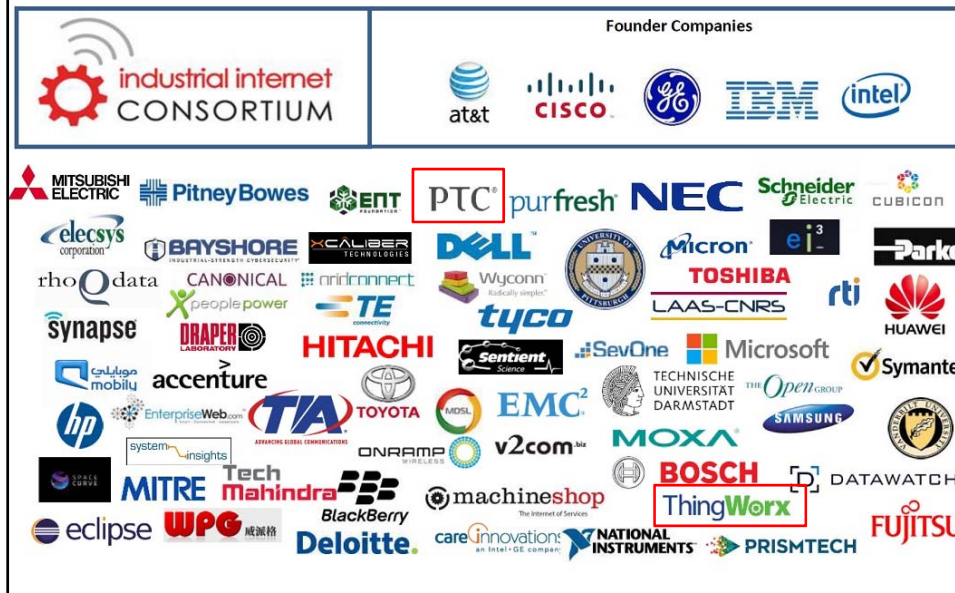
industrial internet CONSORTIUM

Founder Companies

at&t CISCO GE IBM intel

MITSUBISHI ELECTRIC PitneyBowes ENT FOUNDATION PTC purfresh NEC Schneider Electric CUBICON

elecsys corporation BAYSHORE INDUSTRIAL-STRENGTH CYBERSECURITY XCALIBER TECHNOLOGIES DELL UNIVERSITY OF PITTSBURGH Micron ei3 Parke

rhoQdata CANONICAL gridconnect Wyconn Radically simple. TOSHIBA LAAS-CNRS rti HUAWEI

peoplepower TE connectivity tyco

synapse DRAPER LABORATORY HITACHI Sentient Science SevOne Microsoft Symante

mobily accenture TECHNISCHE UNIVERSITÄT DARMSTADT THE Open GROUP

hp EnterpriseWeb.com TIA ADVANCING GLOBAL COMMUNICATIONS TOYOTA MDSL EMC² SAMSUNG

system insights ONRAMP WIRELESS v2com.biz MOXA

SPACE CURVE MITRE Tech Mahindra BlackBerry BOSCH DATAWATCH

machineshop The Internet of Services ThingWorx

eclipse WPG 威派格 Deloitte. careinnovations an Intel-GE company NATIONAL INSTRUMENTS PRISMTECH FUJITSU